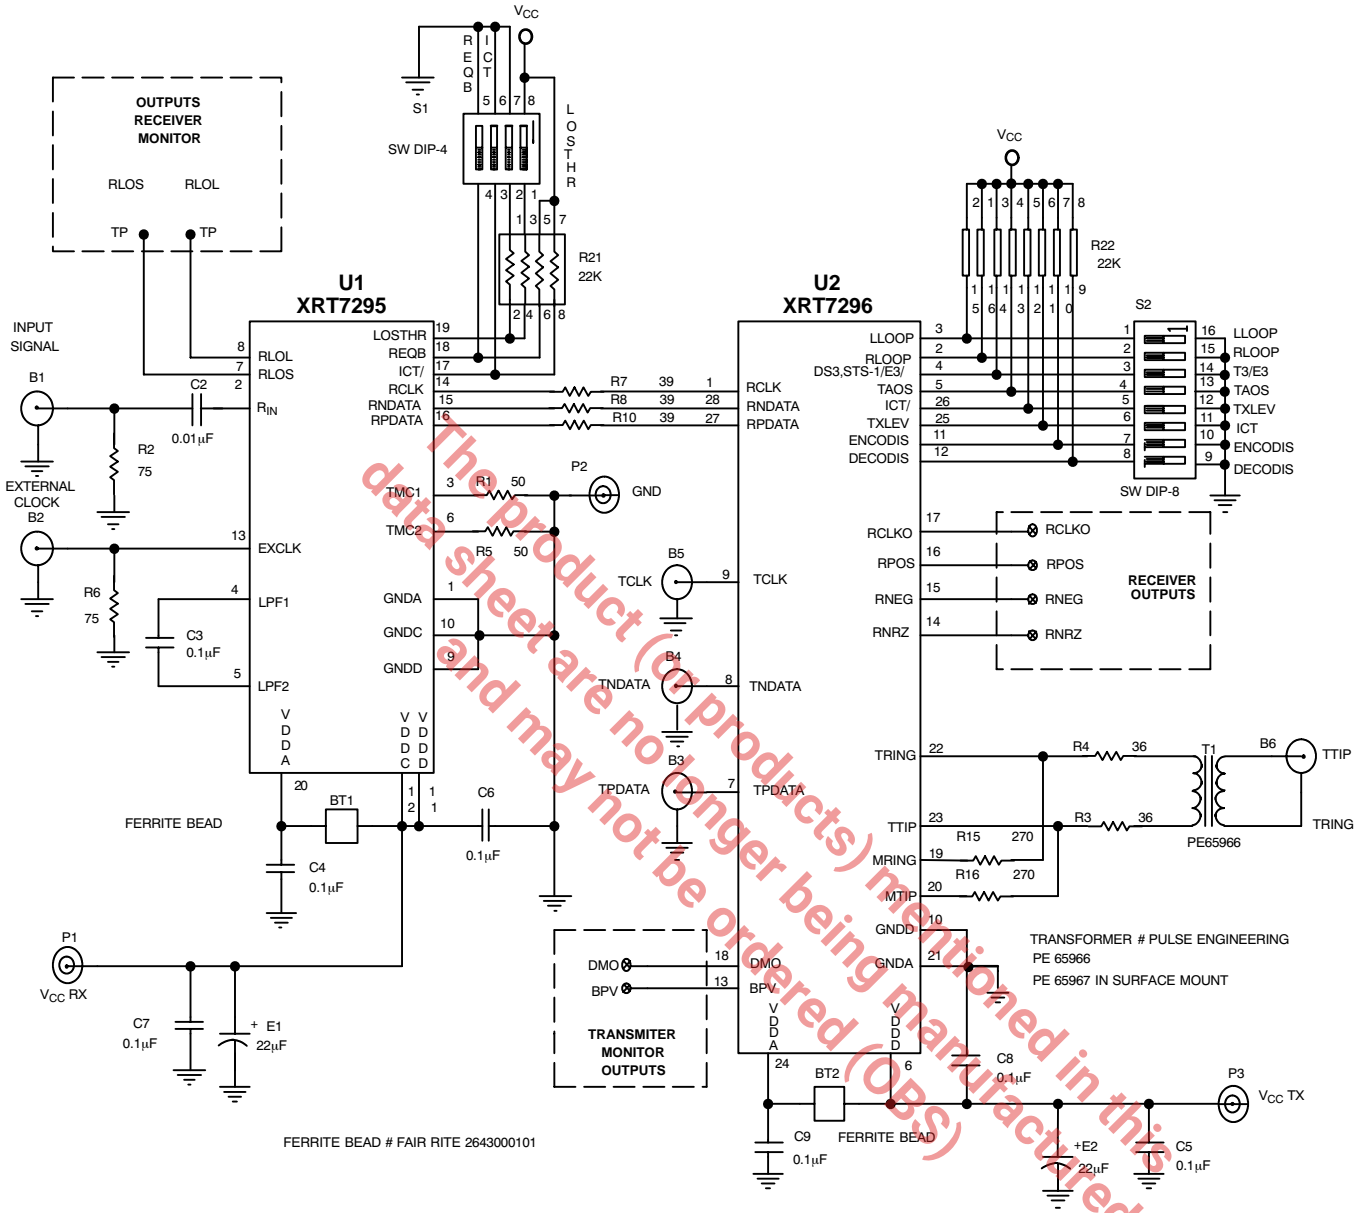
OUTPUTS
RECEIVER
MONITOR

RLOS RLOL

TP TP

INPUT
SIGNAL

B1

EXTERNAL
CLOCK
B2

R2
75

R6
75

C2
0.01$\mu$F

C3
0.1$\mu$F

U1
XRT7295

8 RLOL
7 RLOS
2 $R_{IN}$
13 EXCLK
4 LPF1
5 LPF2

LOSTHR 19
REQB 18
ICT/ 17
RCLK 14
RNDATA 15
RPDATA 16
TMC1 3
TMC2 6
GNDA 1
GNDC 10
GNDD 9

V D D A
V D D C
V D D D

20
1 2
1 1

FERRITE BEAD

BT1

C4
0.1$\mu$F

C6
0.1$\mu$F

R1 50
R5 50

P2
GND

P1
$V_{CC}$ RX

C7
0.1$\mu$F

+ E1
22$\mu$F

FERRITE BEAD # FAIR RITE 2643000101

S1

R E Q B
I C T
$V_{CC}$

5 6 7 8

SW DIP-4

4 3 2 1

L O S T H R

1 3 5 7

R21
22K

2 4 6 8

R7 39
R8 39
R10 39

1
28
27

U2
XRT7296

RCLK
RNDATA
RPDATA

LLOOP 3
RLOOP 2
DS3,STS-1/E3/ 4
TAOS 5
ICT/ 26
TXLEV 25
ENCODIS 11
DECODIS 12

RCLKO 17
RPOS 16
RNEG 15
RNRZ 14

TCLK 9
TNDATA 8
TPDATA 7

B5
TCLK
B4
TNDATA
B3
TPDATA

TRING 22
TTIP 23
MRING 19
MTIP 20
GNDD 10
GNDA 21
DMO 18
BPV 13

V D D A
24
V D D D
6

$V_{CC}$

2 1 3 4 5 6 7 8

R22
22K

1 1 1 1 1 1 1 9
5 6 4 3 2 1 0

S2

1 16 LLOOP
2 15 RLOOP
3 14 T3/E3
4 13 TAOS
5 12 TXLEV
6 11 ICT
7 10 ENCODIS
8 9 DECODIS

SW DIP-8

RCLKO
RPOS
RNEG
RNRZ

RECEIVER
OUTPUTS

R4 36
R3 36

T1

B6
TTIP

TRING

PE65966

R15 270
R16 270

TRANSFORMER # PULSE ENGINEERING
PE 65966
PE 65967 IN SURFACE MOUNT

DMO
BPV

TRANSMITER
MONITOR
OUTPUTS

BT2

FERRITE BEAD

C9
0.1$\mu$F

C8
0.1$\mu$F

+E2
22$\mu$F

C5
0.1$\mu$F

P3
$V_{CC}$ TX

The product (or products) mentioned in this data sheet are no longer being manufactured and may not be ordered (OBS)